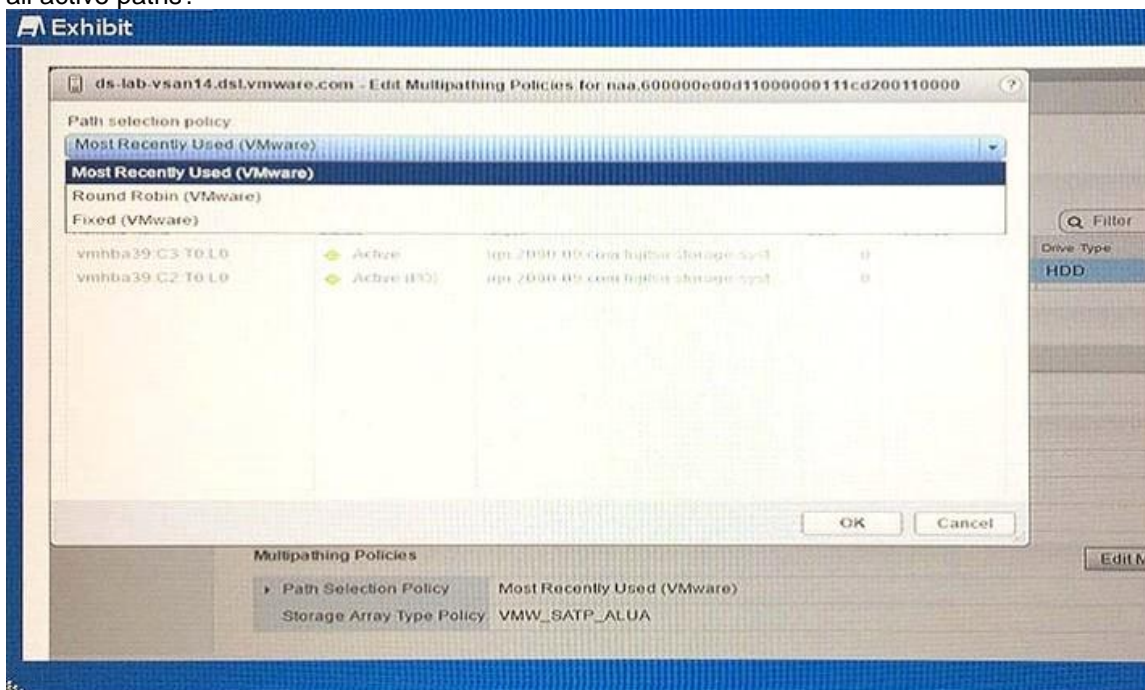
all active paths?

Exhibit

ds-lab-vsan14.dsl.vmware.com - Edit Multipathing Policies for naa.600000e00d11000000111cd200110000

Path selection policy

Most Recently Used (VMware)

Most Recently Used (VMware)

Round Robin (VMware)

Fixed (VMware)

Filter

Drive Type

HDD

vmhba39:C3:T0:L0 Active iqn.2000-09.com.fujitsu:storage-syst 0

vmhba39:C2:T0:L0 Active (I/O) iqn.2000-09.com.fujitsu:storage-syst 0

OK Cancel

Multipathing Policies

Edit M

Path Selection Policy Most Recently Used (VMware)

Storage Array Type Policy VMW_SATP_ALUA